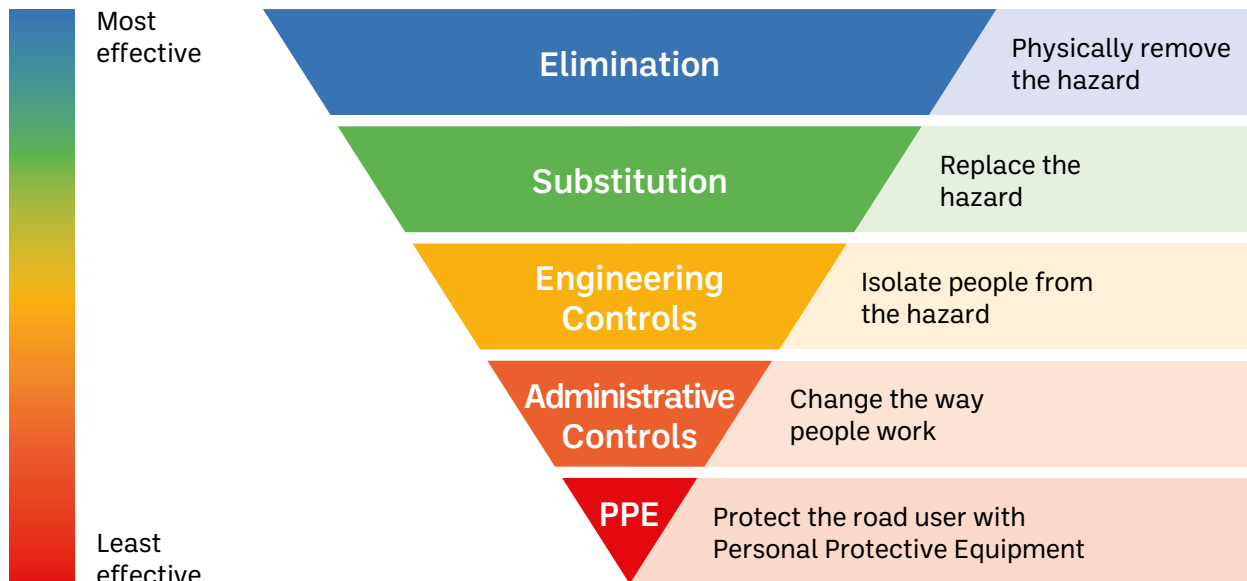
Most effective

Least effective

Elimination

Physically remove the hazard

Substitution

Replace the hazard

Engineering Controls

Isolate people from the hazard

Administrative Controls

Change the way people work

PPE

Protect the road user with Personal Protective Equipment